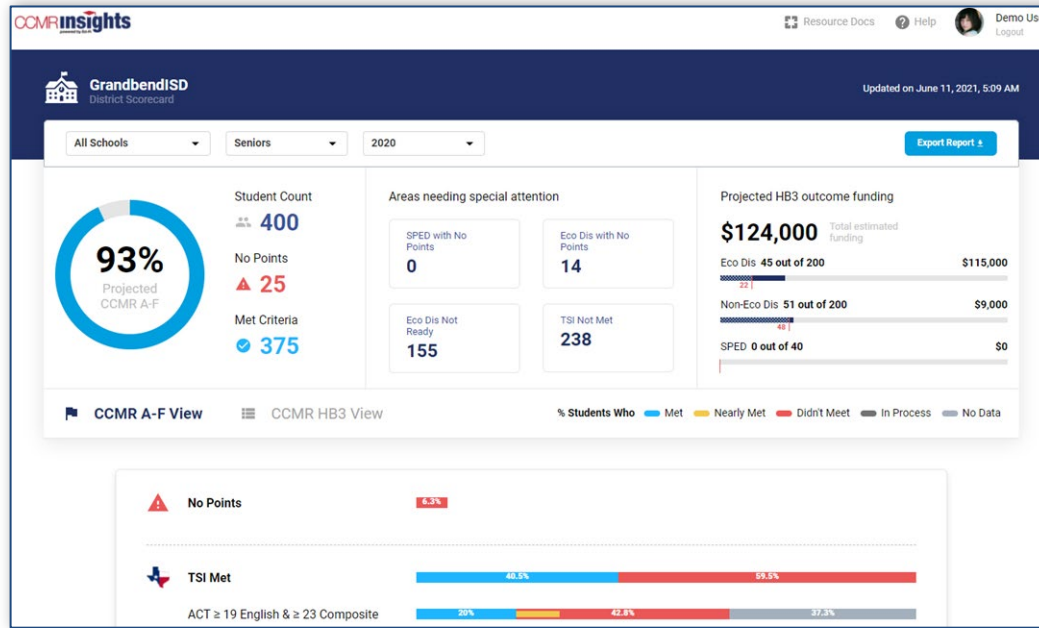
CCMRinsights
powered by Ed-IQ

Resource Docs Help Demo Us Logout

GrandbendISD
District Scorecard

Updated on June 11, 2021, 5:09 AM

All Schools
Seniors
2020
Export Report

93%
Projected CCMR A-F

Student Count
400
No Points
25
Met Criteria
375

Areas needing special attention

SPED with No Points
0

Eco Dis with No Points
14

Eco Dis Not Ready
155

TSI Not Met
238

Projected HB3 outcome funding

$124,000 Total estimated funding

Eco Dis 45 out of 200 $115,000
22
Non-Eco Dis 51 out of 200 $9,000
48
SPED 0 out of 40 $0

CCMR A-F View
CCMR HB3 View

% Students Who Met Nearly Met Didn't Meet In Process No Data

No Points
6.3%

TSI Met
40.5%
59.5%

ACT ≥ 19 English & ≥ 23 Composite
20%
42.8%
37.3%